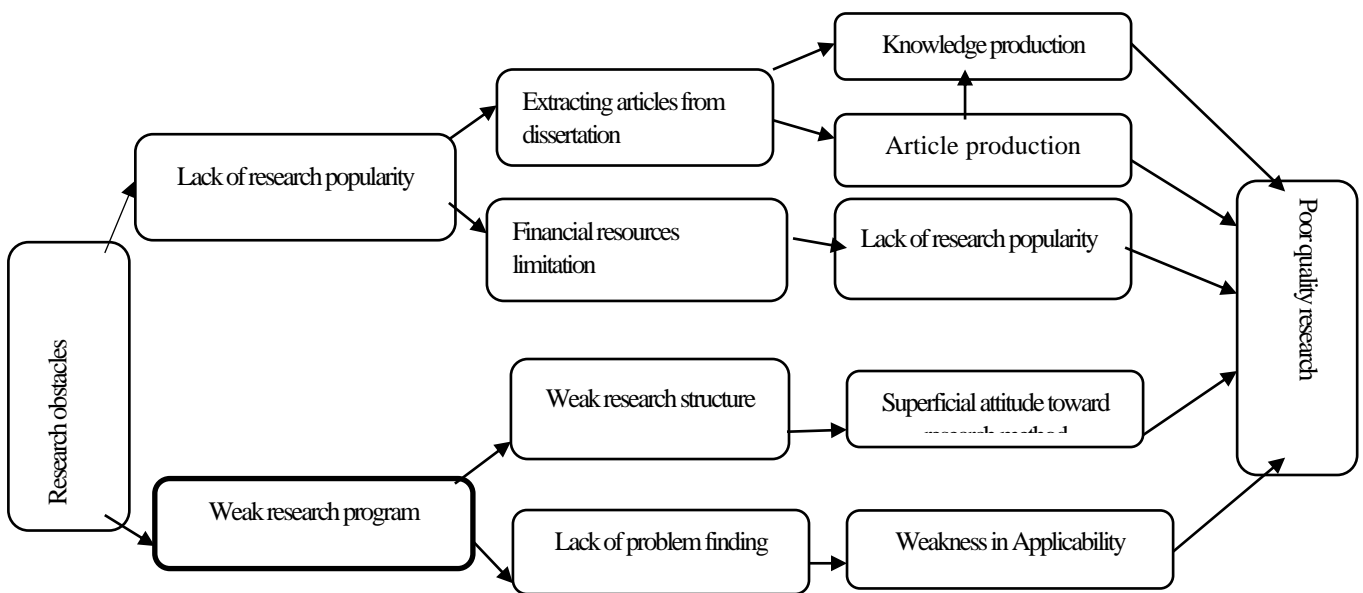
Research obstacles

Lack of research popularity

Extracting articles from dissertation

Knowledge production

Article production

Financial resources limitation

Lack of research popularity

Weak research program

Weak research structure

Superficial attitude toward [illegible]

Lack of problem finding

Weakness in Applicability

Poor quality research